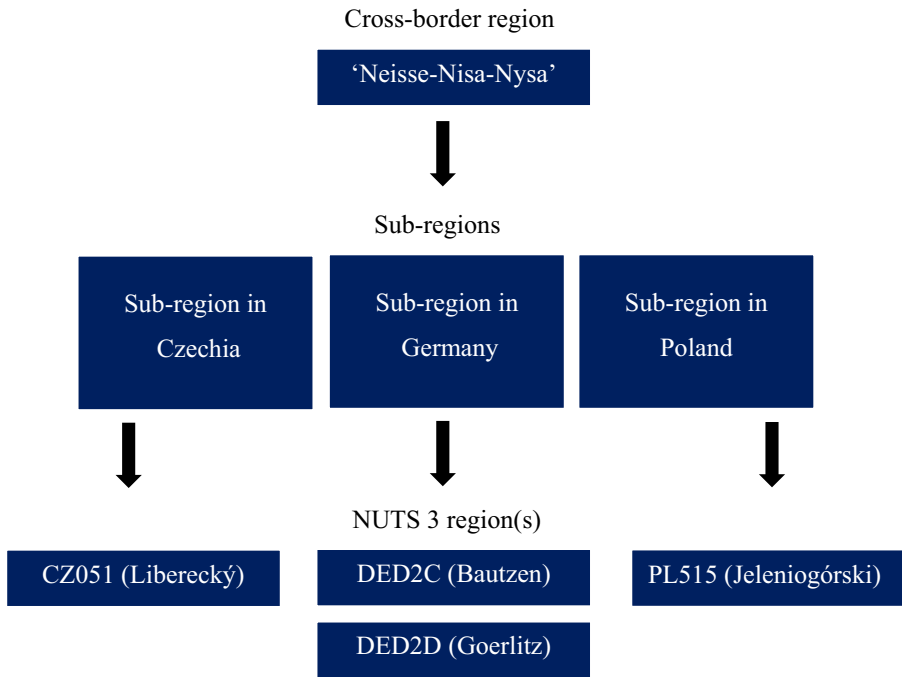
Cross-border region

‘Neisse-Nisa-Nysa’

Sub-regions

Sub-region in Czechia

Sub-region in Germany

Sub-region in Poland

NUTS 3 region(s)

CZ051 (Liberecký)

DED2C (Bautzen)

DED2D (Goerlitz)

PL515 (Jeleniogórski)